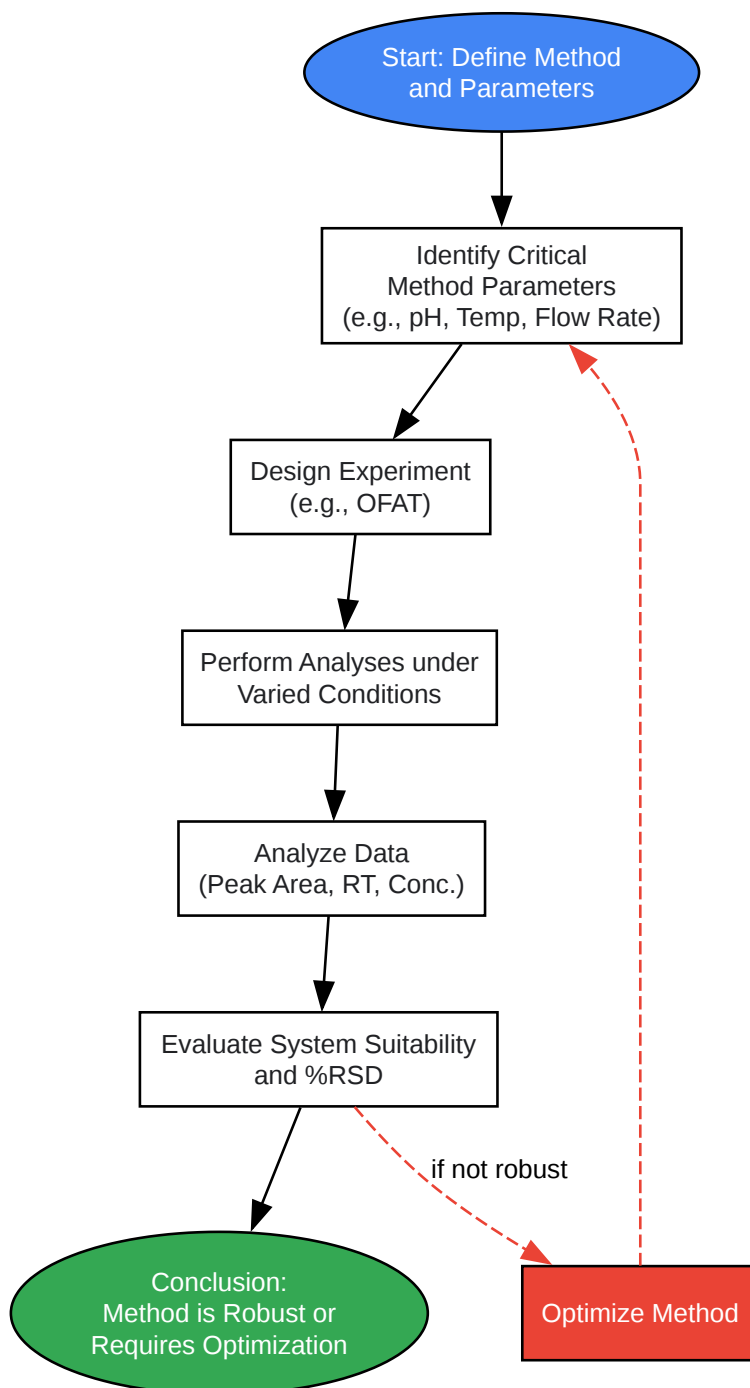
Start: Define Method and Parameters

Identify Critical Method Parameters (e.g., pH, Temp, Flow Rate)

Design Experiment (e.g., OFAT)

Perform Analyses under Varied Conditions

Analyze Data (Peak Area, RT, Conc.)

Evaluate System Suitability and %RSD

if not robust

Conclusion: Method is Robust or Requires Optimization

Optimize Method